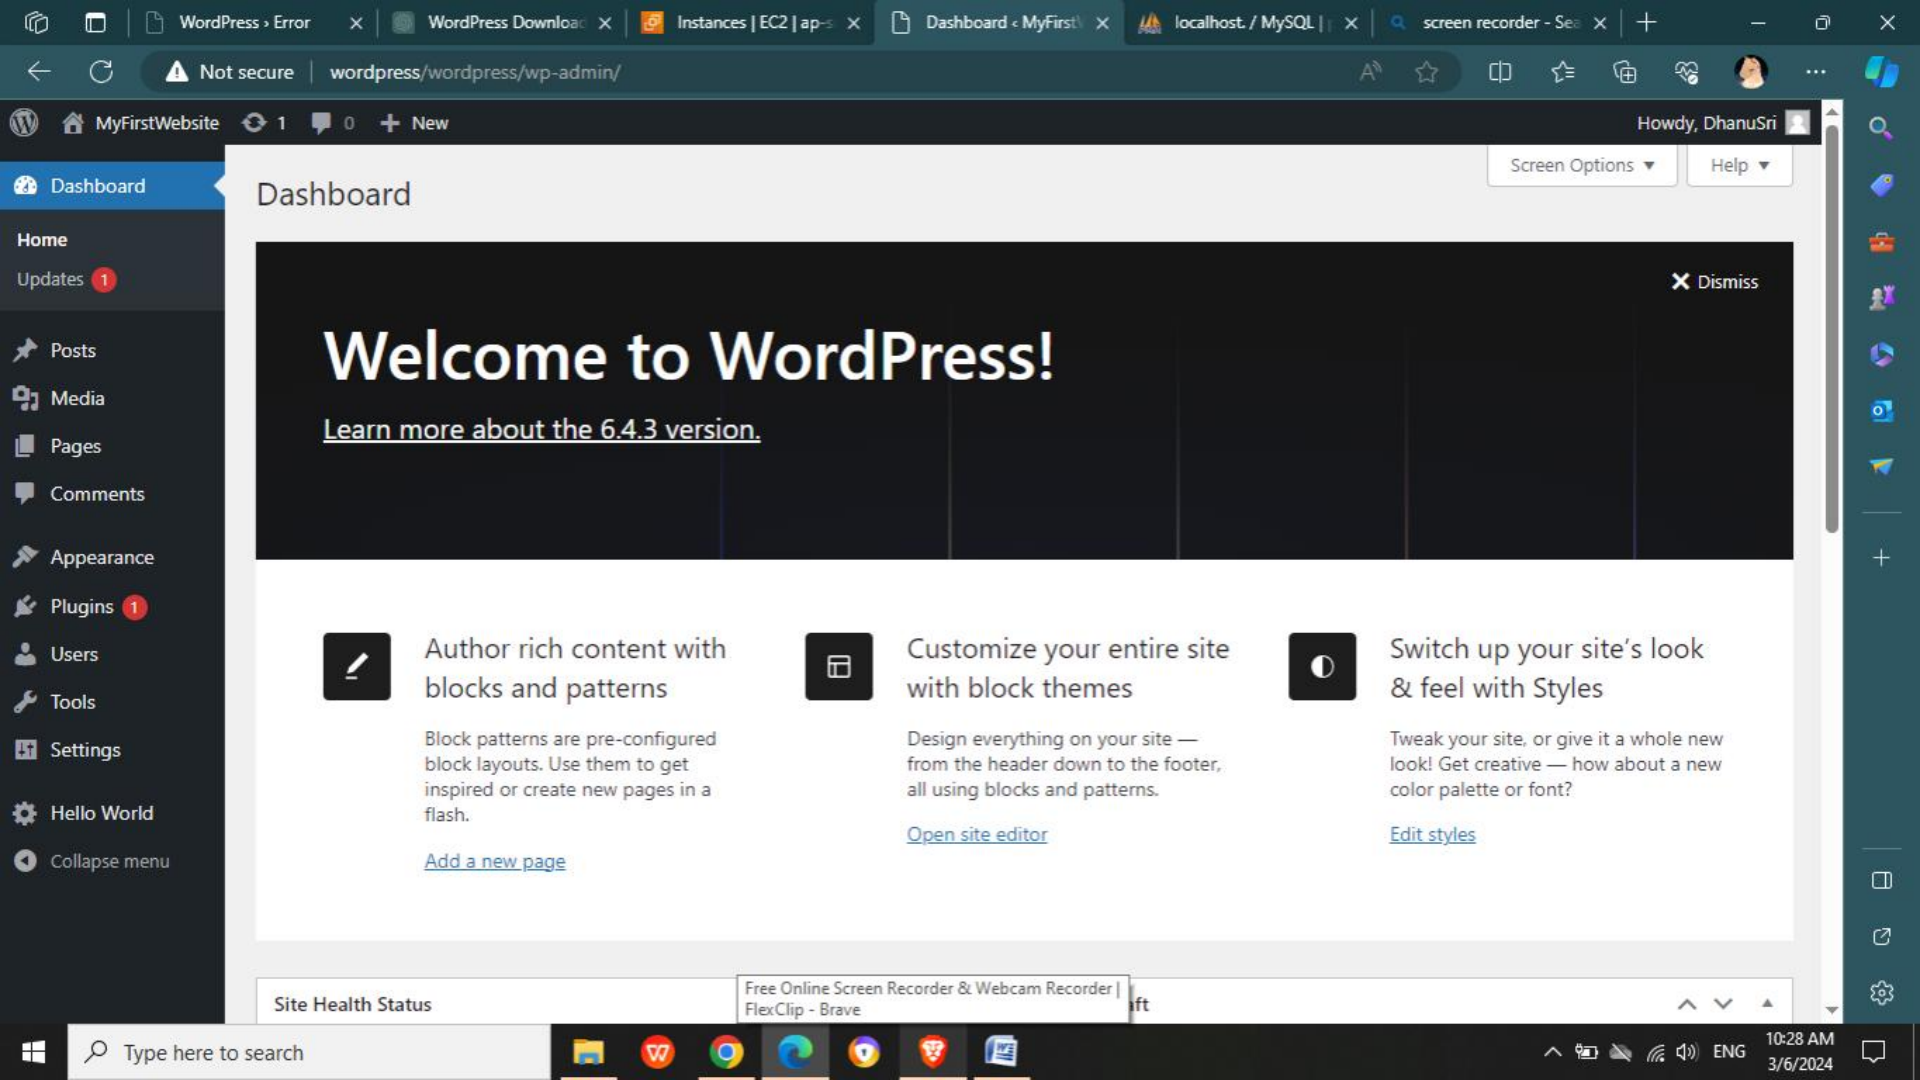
WordPress › Error
WordPress Downloa
Instances | EC2 | ap-s
Dashboard ‹ MyFirst
localhost / MySQL |
screen recorder - Sea

Not secure | wordpress/wordpress/wp-admin/

MyFirstWebsite 1 0 New
Howdy, DhanuSri

Dashboard
Home
Updates 1
Posts
Media
Pages
Comments
Appearance
Plugins 1
Users
Tools
Settings
Hello World
Collapse menu

Screen Options ▼
Help ▼

Dashboard

Dismiss

Welcome to WordPress!

Learn more about the 6.4.3 version.

Author rich content with blocks and patterns

Block patterns are pre-configured block layouts. Use them to get inspired or create new pages in a flash.

Add a new page

Customize your entire site with block themes

Design everything on your site — from the header down to the footer, all using blocks and patterns.

Open site editor

Switch up your site's look & feel with Styles

Tweak your site, or give it a whole new look! Get creative — how about a new color palette or font?

Edit styles

Site Health Status

Free Online Screen Recorder & Webcam Recorder | FlexClip - Brave

aft

Type here to search

ENG
10:28 AM
3/6/2024